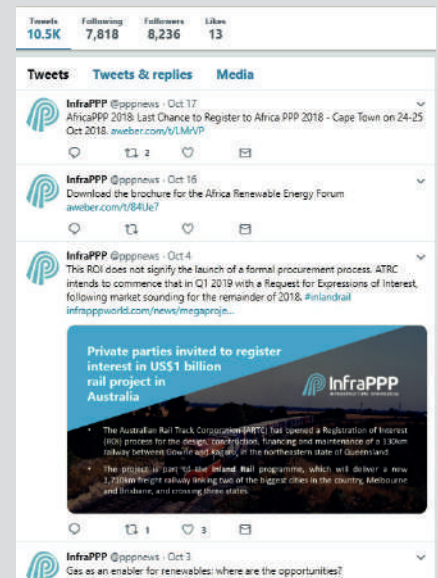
Tweets 10.5K | Following 7,818 | Followers 8,236 | Likes 13

Tweets  Tweets & replies  Media

InfraPPP @pppnews · Oct 17
AfricaPPP 2018: Last Chance to Register to Africa PPP 2018 - Cape Town on 24-25 Oct 2018. aweber.com/t/LMrVP

2

InfraPPP @pppnews · Oct 16
Download the brochure for the Africa Renewable Energy Forum aweber.com/t/84Ue7

InfraPPP @pppnews · Oct 4
This ROI does not signify the launch of a formal procurement process. ATRC intends to commence that in Q1 2019 with a Request for Expressions of Interest, following market sounding for the remainder of 2018. #inlandrail infrapppworld.com/news/megaproje...

Private parties invited to register interest in US$1 billion rail project in Australia

InfraPPP

• The Australian Rail Track Corporation (ARTC) has opened a Registration of Interest (ROI) process for the design, construction, financing and maintenance of a 130km railway between Gowrie and Kagaru, in the northeastern state of Queensland.

• The project is part of the Inland Rail programme, which will deliver a new 1,700km freight railway linking two of the biggest cities in the country, Melbourne and Brisbane, and crossing three states.

1  3

InfraPPP @pppnews · Oct 3
Gas as an enabler for renewables: where are the opportunities?